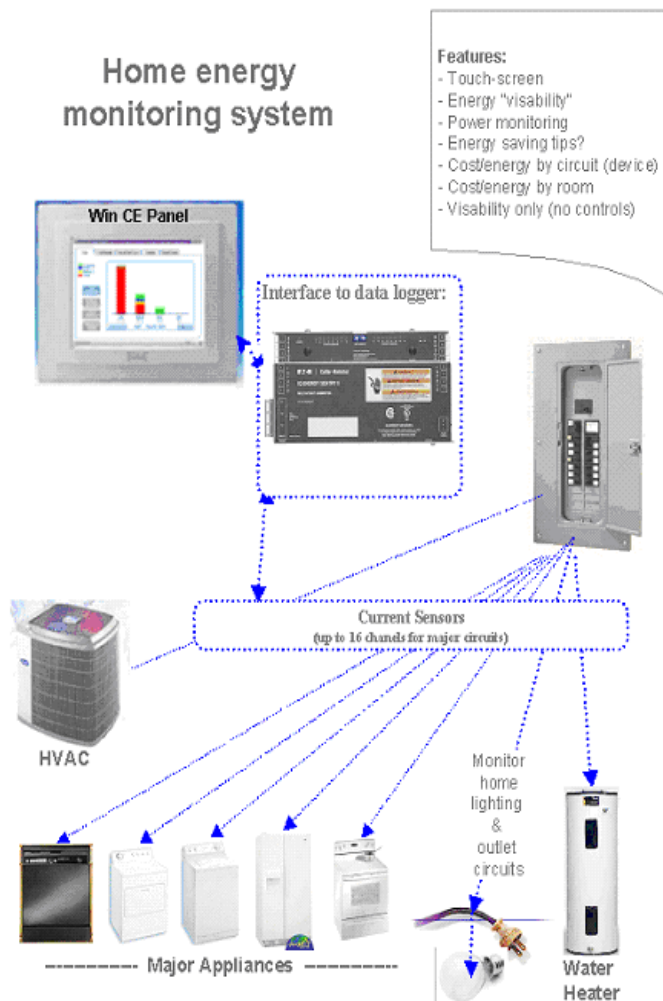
Home energy monitoring system

Features:
- Touch-screen
- Energy "visability"
- Power monitoring
- Energy saving tips?
- Cost/energy by circuit (device)
- Cost/energy by room
- Visability only (no controls)

Win CE Panel

Interface to data logger:

Current Sensors
(up to 16 chanels for major circuits)

HVAC

Monitor home lighting & outlet circuits

---------- Major Appliances ----------

Water Heater